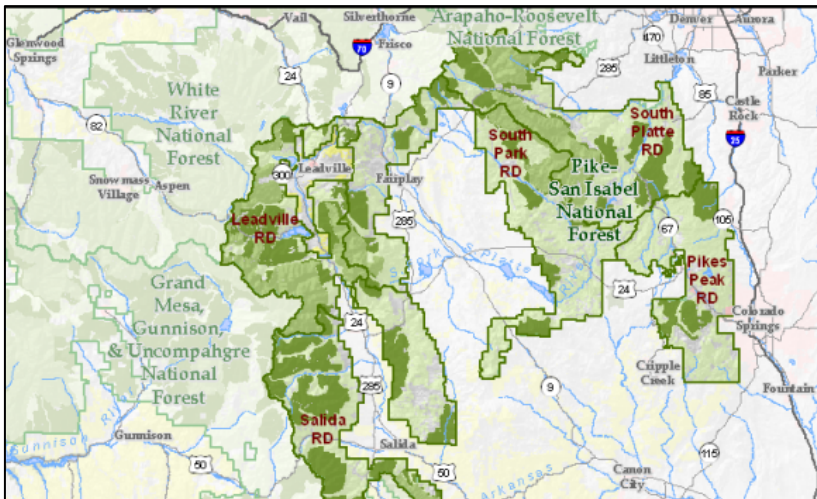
Vail
Silverthorne
Arapaho-Roosevelt National Forest
Denver
Aurora
Glenwood Springs
70
Frisco
470
24
9
285
Littleton
Parker
White River National Forest
82
85
Castle Rock
South Park RD
South Platte RD
25
300
Leadville
Fairplay
Pike-San Isabel National Forest
Snowmass Village
Aspen
Leadville RD
285
105
67
South Platte River
Pikes Peak RD
24
Grand Mesa, Gunnison, & Uncompahgre National Forest
24
Colorado Springs
Cripple Creek
285
9
Fountain
Gunnison River
Gunnison
Salida RD
115
50
Salida
50
Arkansas
Canon City